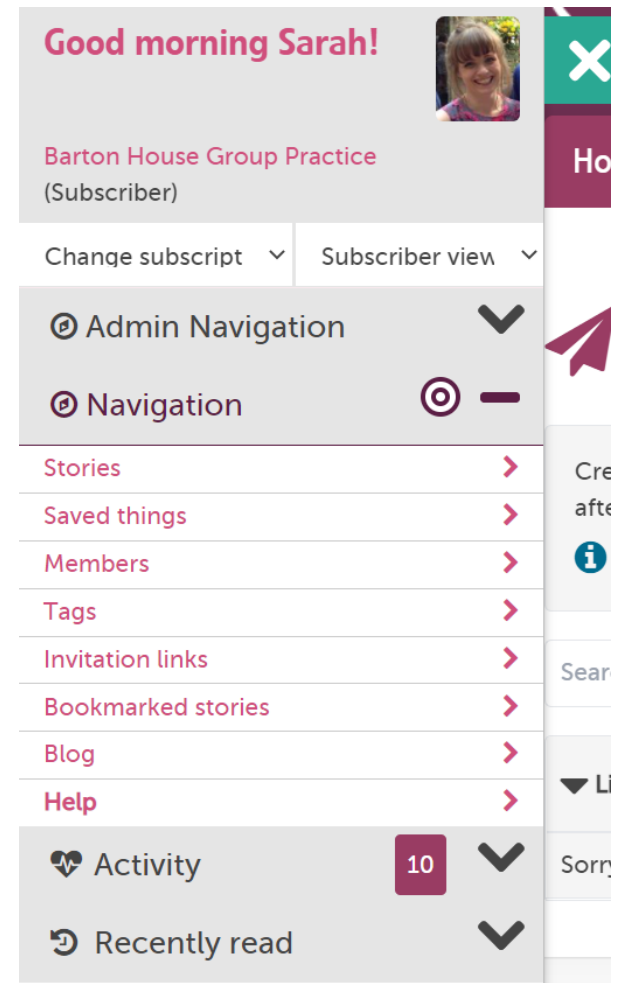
Good morning Sarah!

Barton House Group Practice
(Subscriber)

Change subscript

Subscriber view

Admin Navigation

Navigation

Stories

Saved things

Members

Tags

Invitation links

Bookmarked stories

Blog

Help

Activity

10

Recently read

Ho

Cre
afte

Sear

Li

Sorry